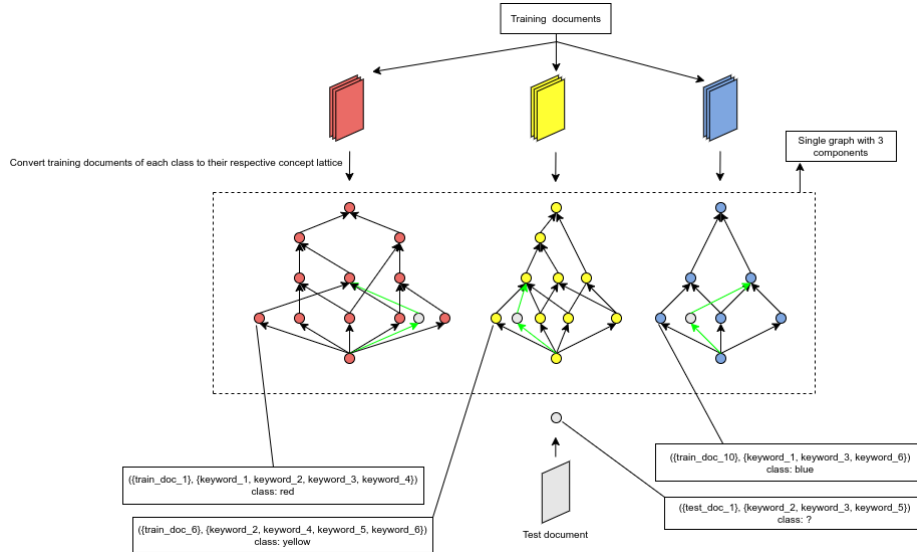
Training documents

Convert training documents of each class to their respective concept lattice

Single graph with 3 components

({train_doc_1}, {keyword_1, keyword_2, keyword_3, keyword_4})
class: red

({train_doc_6}, {keyword_2, keyword_4, keyword_5, keyword_6})
class: yellow

Test document

({train_doc_10}, {keyword_1, keyword_3, keyword_6})
class: blue

({test_doc_1}, {keyword_2, keyword_3, keyword_5})
class: ?